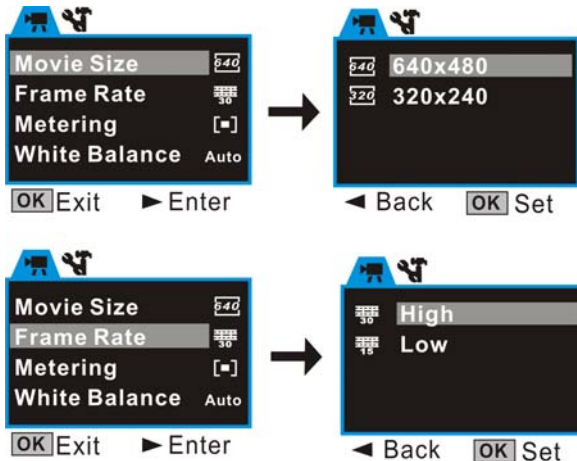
Movie Size 640
Frame Rate 30
Metering [•]
White Balance Auto

OK Exit ► Enter

640 640x480
320 320x240

◄ Back OK Set

Movie Size 640
Frame Rate 30
Metering [•]
White Balance Auto

OK Exit ► Enter

30 High
15 Low

◄ Back OK Set